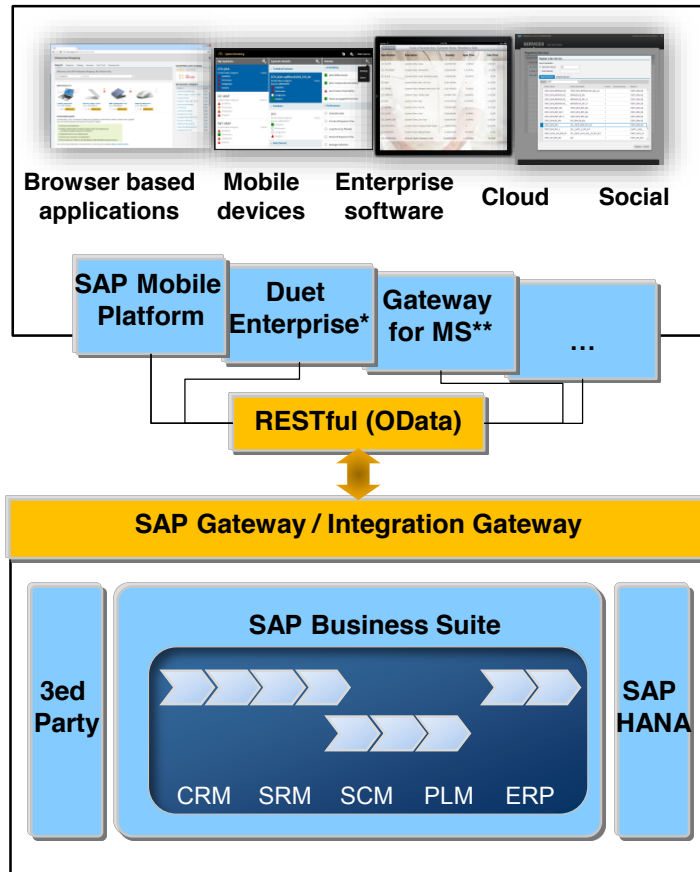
Browser based applications

Mobile devices

Enterprise software

Cloud

Social

SAP Mobile Platform

Duet Enterprise*

Gateway for MS**

...

RESTful (OData)

SAP Gateway / Integration Gateway

3ed Party

SAP Business Suite

CRM SRM SCM PLM ERP

SAP HANA